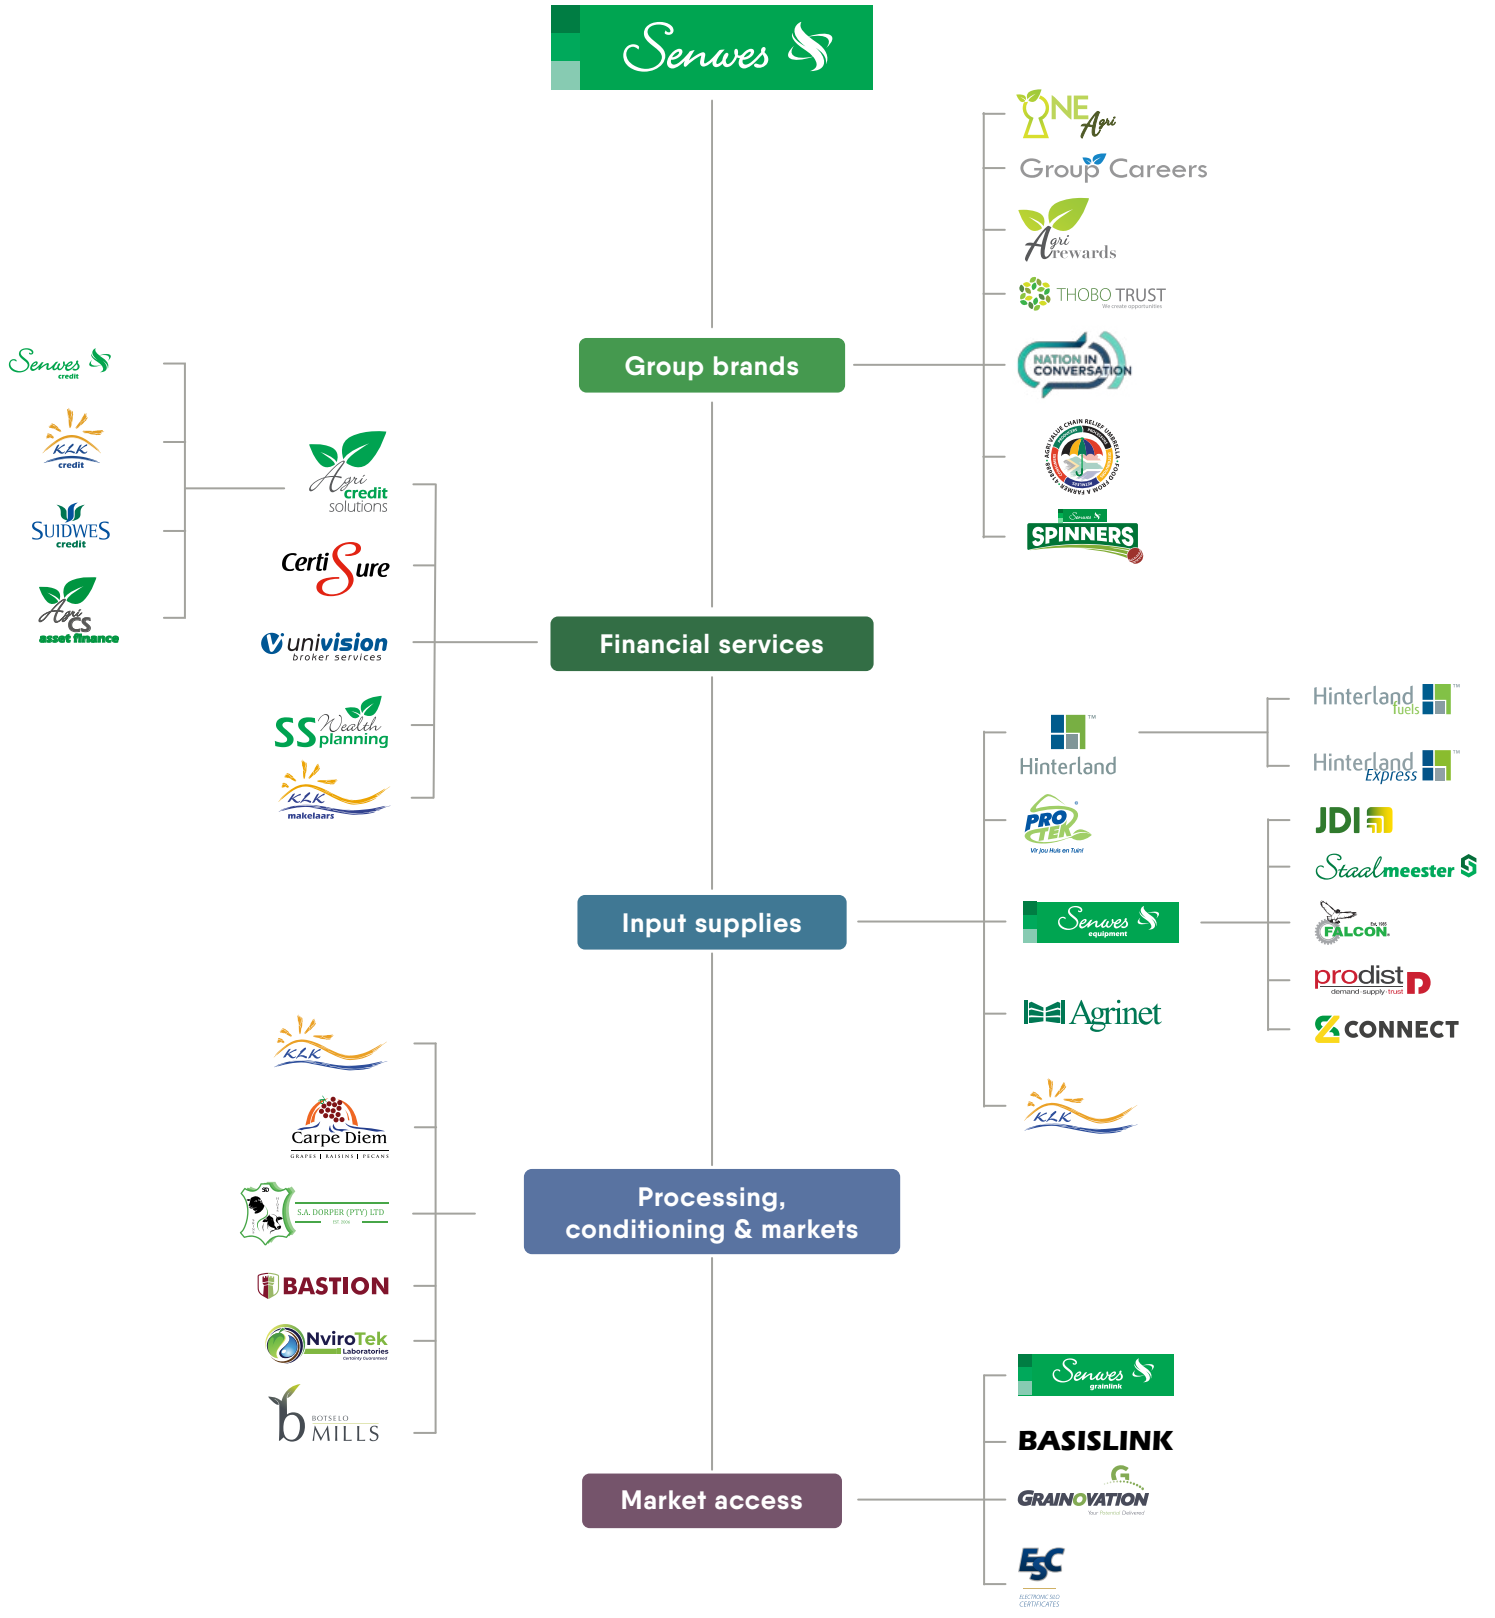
Senwes

ONE Agri
Group Careers
Agri rewards
THOBO TRUST
We create opportunities
NATION IN CONVERSATION
AGRI VALUE CHAIN RELIEF UMBRELLA FOOD FROM A FARMER
Senwes SPINNERS

Group brands

Senwes credit
KLK credit
SUIDWES credit
Agri CS asset finance

Agri credit solutions
CertiSure
univision broker services
SS Wealth planning
KLK makelaars

Financial services

Hinterland
Hinterland fuels
Hinterland Express
PRO TEK Vir jou Huis en Tuin
Senwes equipment
Agrinet
KLK
JDI
Staalmeester
FALCON
prodist demand·supply·trust
CONNECT

Input supplies

KLK
Carpe Diem
GRAPES | RAISINS | PECANS
S.A. DORPER (PTY) LTD
BASTION
NviroTek Laboratories
BOTSELO MILLS

Processing, conditioning & markets

Senwes grainlink
BASISLINK
GRAINOVATION
Your Promise Delivered
ESC
ELECTRONIC SILO CERTIFICATES

Market access